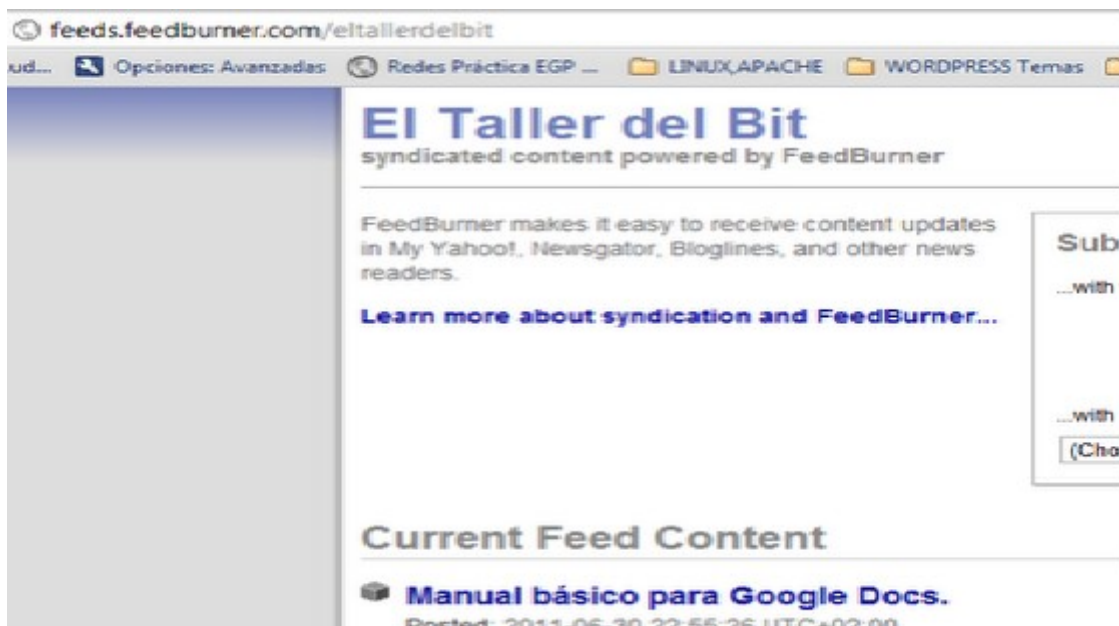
feeds.feedburner.com/eltallerdelbit

ud... Opciones: Avanzadas Redes Práctica EGP ... LINUX,APACHE WORDPRESS Temas

El Taller del Bit
syndicated content powered by FeedBurner

FeedBurner makes it easy to receive content updates in My Yahoo!, Newsgator, Bloglines, and other news readers.

Learn more about syndication and FeedBurner...

Sub

...with

...with

(Cho

Current Feed Content

Manual básico para Google Docs.

Posted: 2011-06-30 22:56:26 UTC+02:00